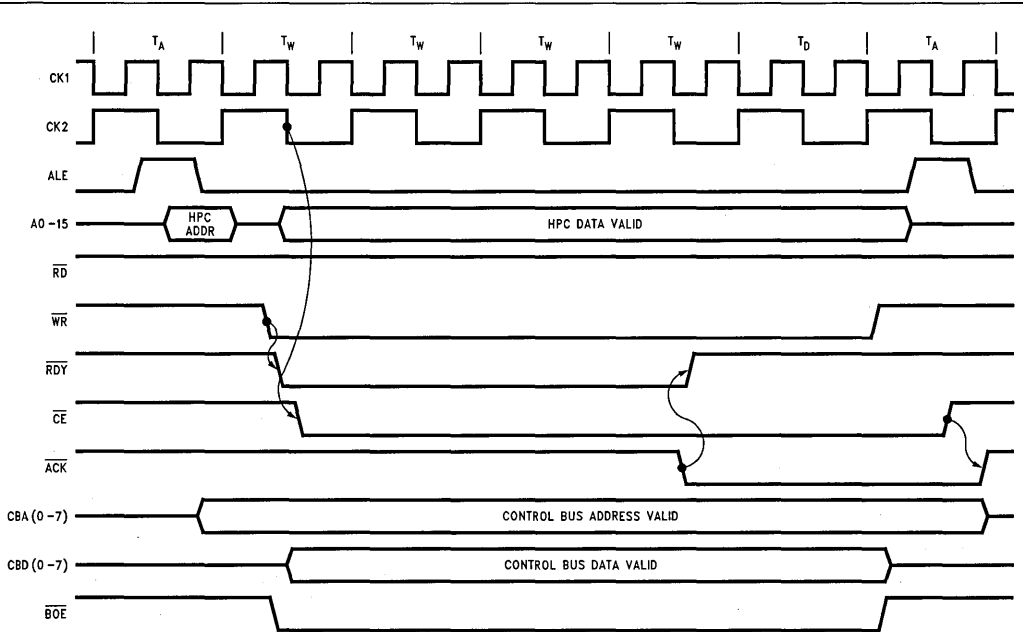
$T_A$ $T_W$ $T_W$ $T_W$ $T_W$ $T_D$ $T_A$

CK1

CK2

ALE

A0 -15

HPC ADDR

HPC DATA VALID

$\overline{RD}$

$\overline{WR}$

$\overline{RDY}$

$\overline{CE}$

$\overline{ACK}$

CBA (0 -7)

CONTROL BUS ADDRESS VALID

CBD (0 -7)

CONTROL BUS DATA VALID

$\overline{BOE}$